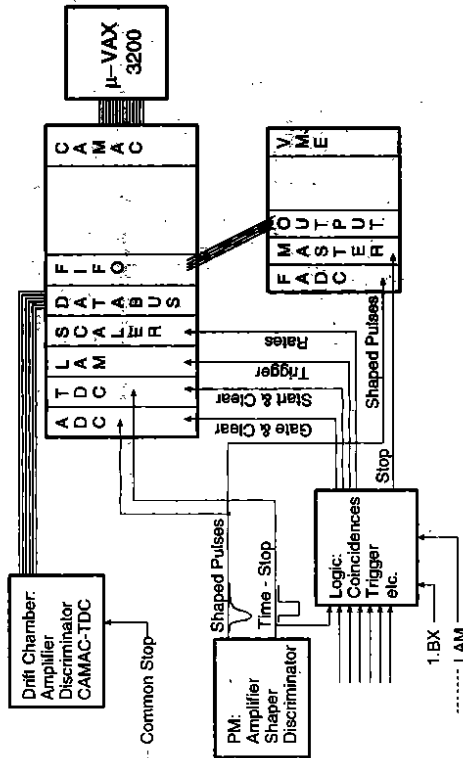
μ-VAX 3200

C A M A C

F I F O

D A T A B U S

S C A L E R

L A M

T D C

A D C

V M E

O U T P U T

M A S T E R

F A D C

Rates

Trigger

Start & Clear

Gate & Clear

Shaped Pulses

Stop

Drift Chamber: Amplifier Discriminator CAMAC-TDC

Common Stop

Shaped Pulses

Time - Stop

PM: Amplifier Shaper Discriminator

Logic: Coincidences Trigger etc.

1.BX

LAM